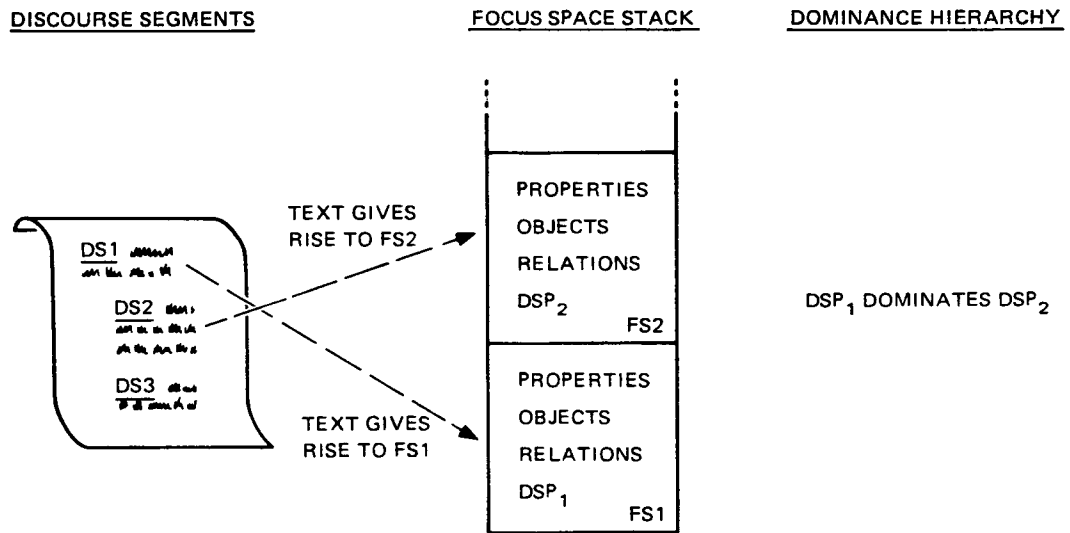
DISCOURSE SEGMENTS

FOCUS SPACE STACK

DOMINANCE HIERARCHY

DS1 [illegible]

DS2 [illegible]

DS3 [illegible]

TEXT GIVES RISE TO FS2

TEXT GIVES RISE TO FS1

PROPERTIES
OBJECTS
RELATIONS
$DSP_2$
FS2

PROPERTIES
OBJECTS
RELATIONS
$DSP_1$
FS1

$DSP_1$ DOMINATES $DSP_2$